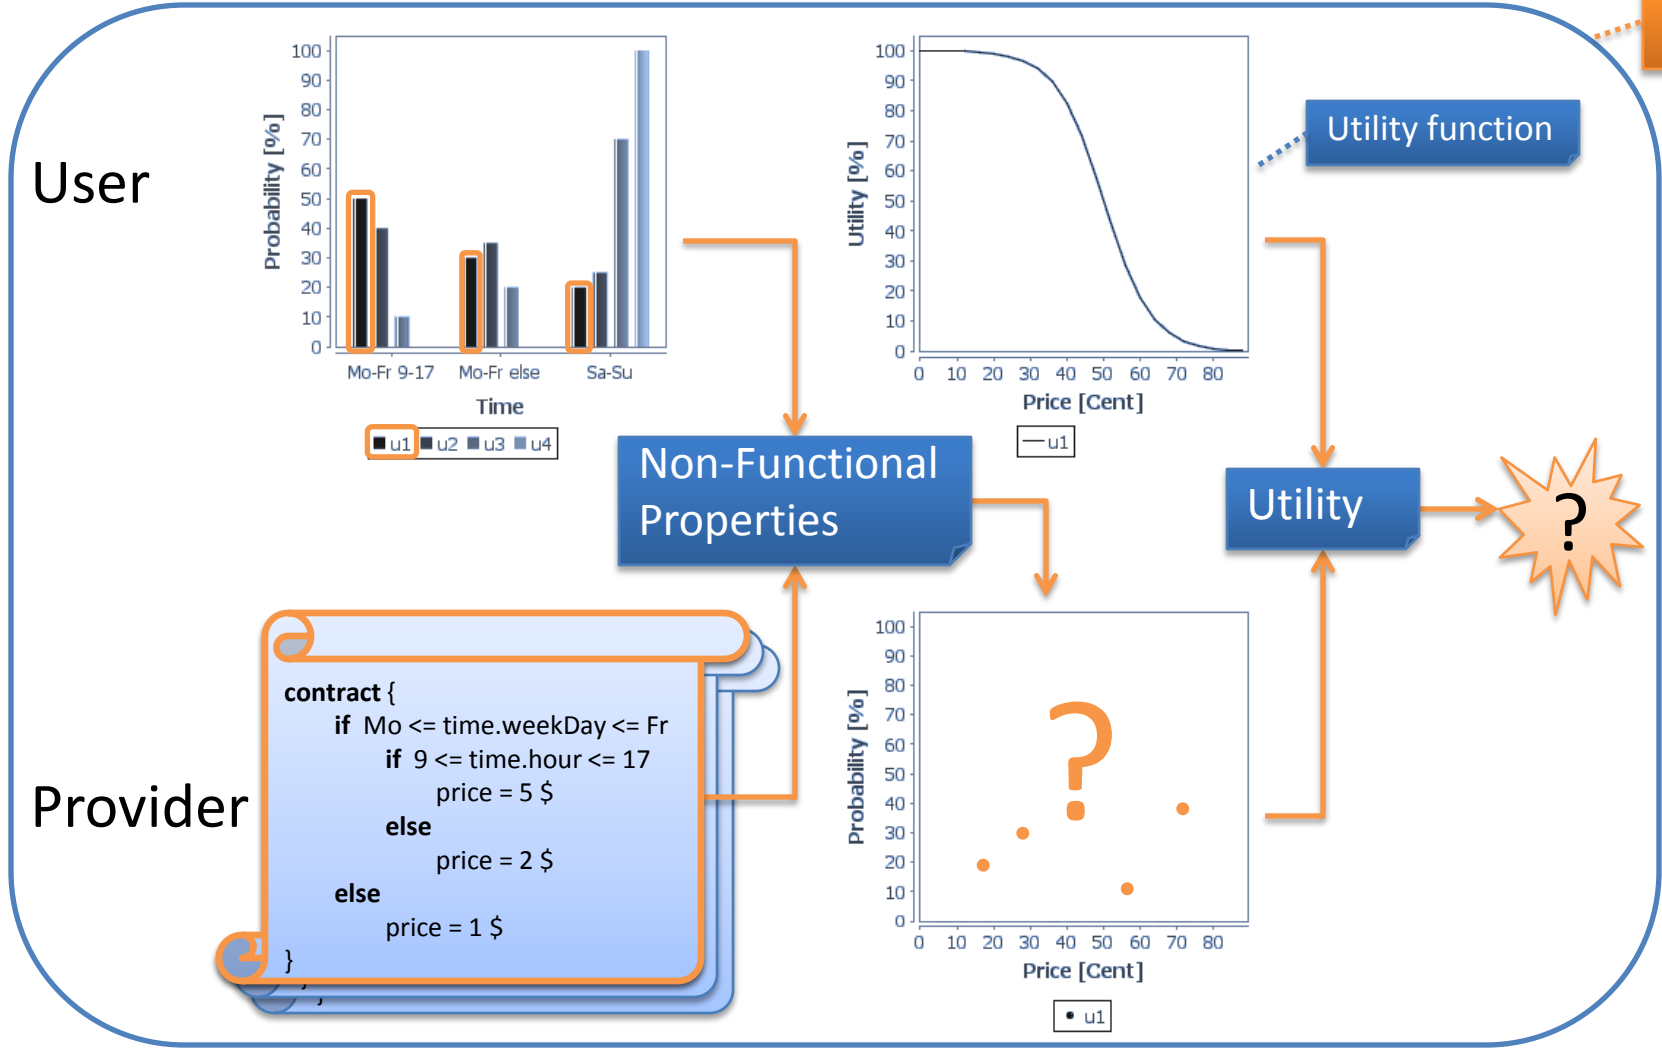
User

100
90
80
70
60
50
40
30
20
10
0
Probability [%]
Mo-Fr 9-17
Mo-Fr else
Sa-Su
Time
u1 u2 u3 u4

100
90
80
70
60
50
40
30
20
10
0
Utility [%]
0 10 20 30 40 50 60 70 80
Price [Cent]
u1

Utility function

Non-Functional Properties

Utility

?

Provider

contract {
if Mo <= time.weekDay <= Fr
if 9 <= time.hour <= 17
price = 5 $
else
price = 2 $
else
price = 1 $
}

100
90
80
70
60
50
40
30
20
10
0
Probability [%]
?
0 10 20 30 40 50 60 70 80
Price [Cent]
u1